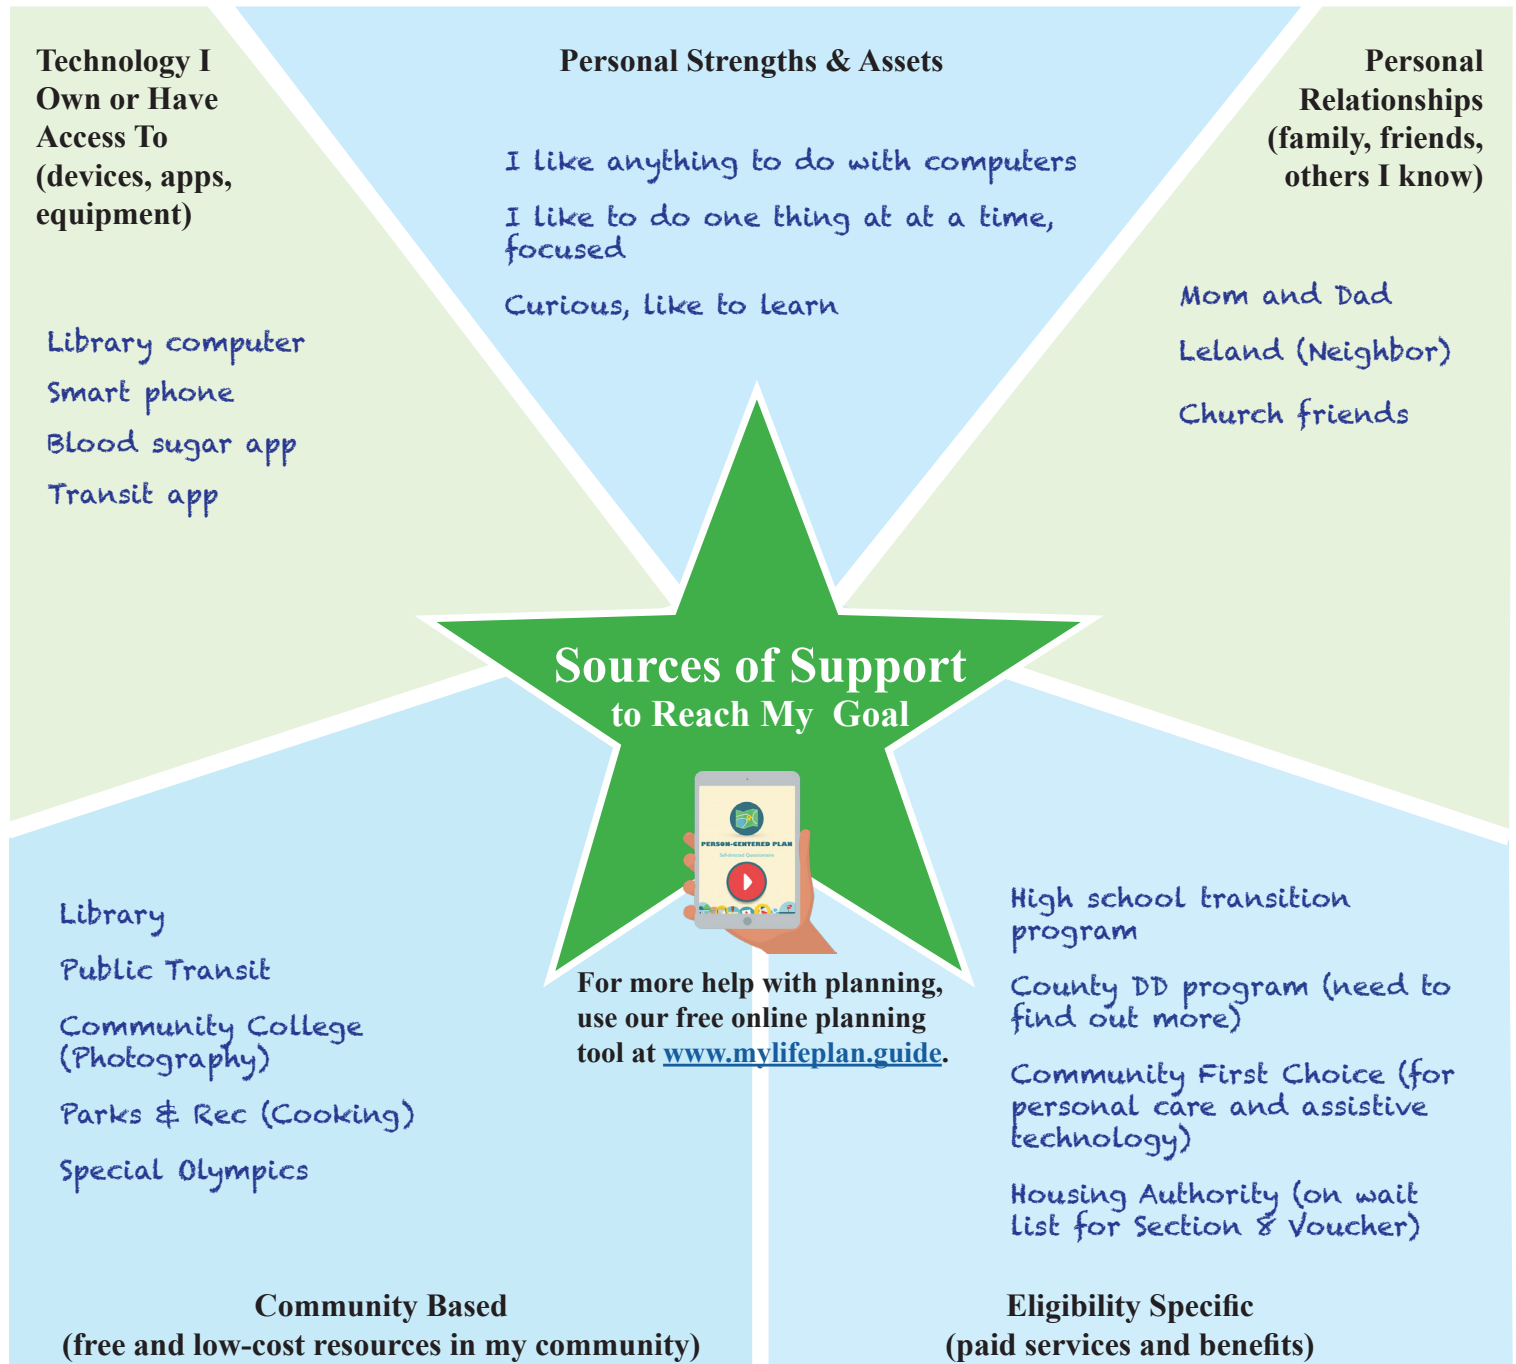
Technology I Own or Have Access To (devices, apps, equipment)

Library computer

Smart phone

Blood sugar app

Transit app

Personal Strengths & Assets

I like anything to do with computers

I like to do one thing at at a time, focused

Curious, like to learn

Personal Relationships (family, friends, others I know)

Mom and Dad

Leland (Neighbor)

Church friends

Sources of Support to Reach My Goal

PERSON-CENTERED PLAN

Self-directed Questionnaire

For more help with planning, use our free online planning tool at www.mylifeplan.guide.

Library

Public Transit

Community College (Photography)

Parks & Rec (Cooking)

Special Olympics

Community Based (free and low-cost resources in my community)

High school transition program

County DD program (need to find out more)

Community First Choice (for personal care and assistive technology)

Housing Authority (on wait list for Section 8 Voucher)

Eligibility Specific (paid services and benefits)